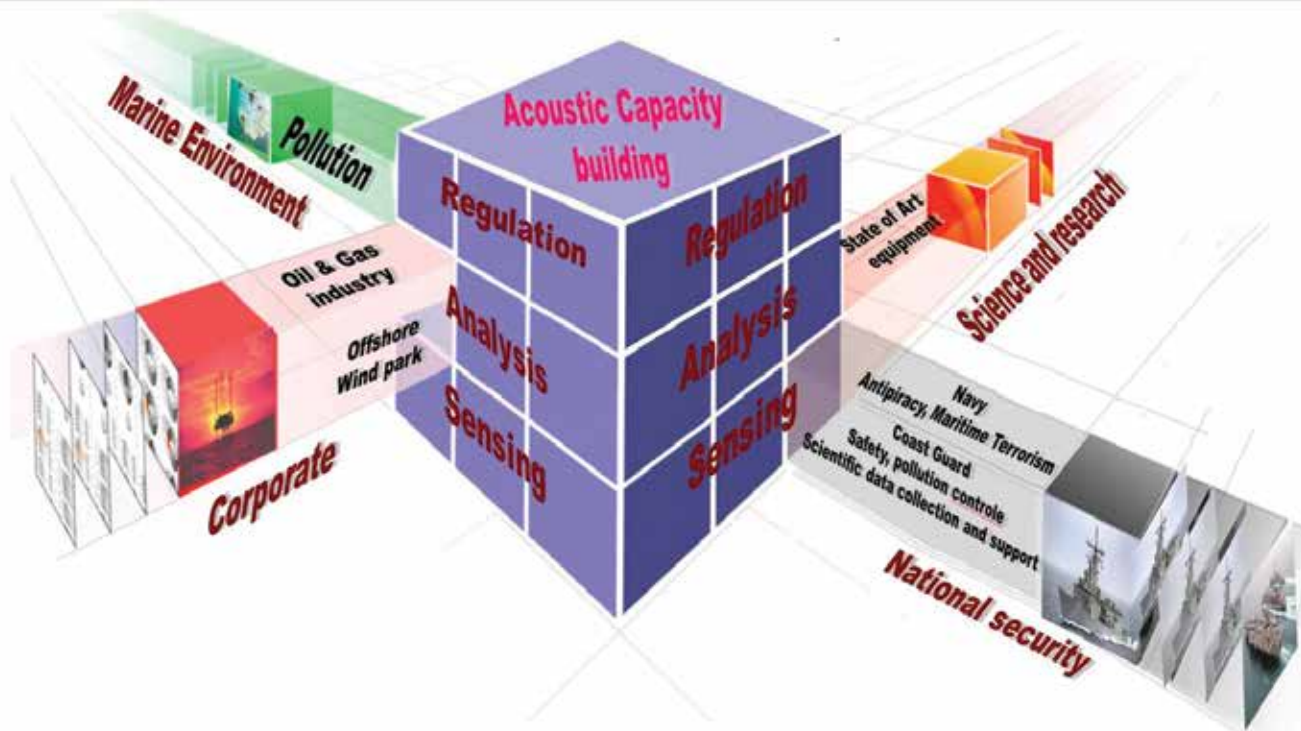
Marine Environment

Pollution

Acoustic Capacity building

Regulation

Analysis

Sensing

Regulation

Analysis

Sensing

State of Art equipment

Science and research

Oil & Gas industry

Offshore Wind park

Corporate

Navy
Antipiracy, Maritime Terrorism
Coast Guard
Safety, pollution controle
Scientific data collection and support

National security